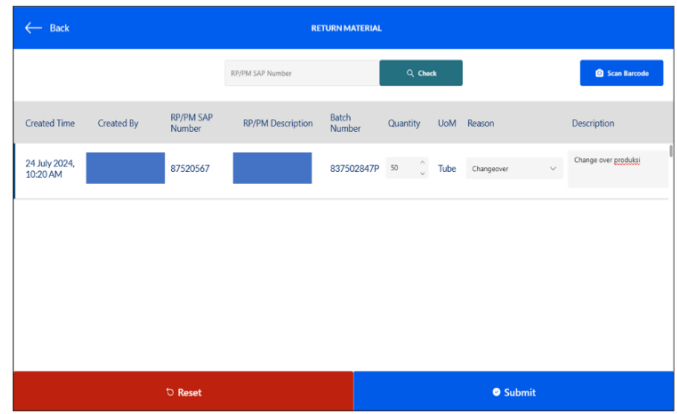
Back

RETURN MATERIAL

RP/PM SAP Number

Check

Scan Barcode

| Created Time | Created By | RP/PM SAP Number | RP/PM Description | Batch Number | Quantity | UoM | Reason | Description |
|---|---|---|---|---|---|---|---|---|
| 24 July 2024, 10:20 AM | | 87520567 | | 837502847P | 50 | Tube | Changeover | Change over produksi |

Reset

Submit